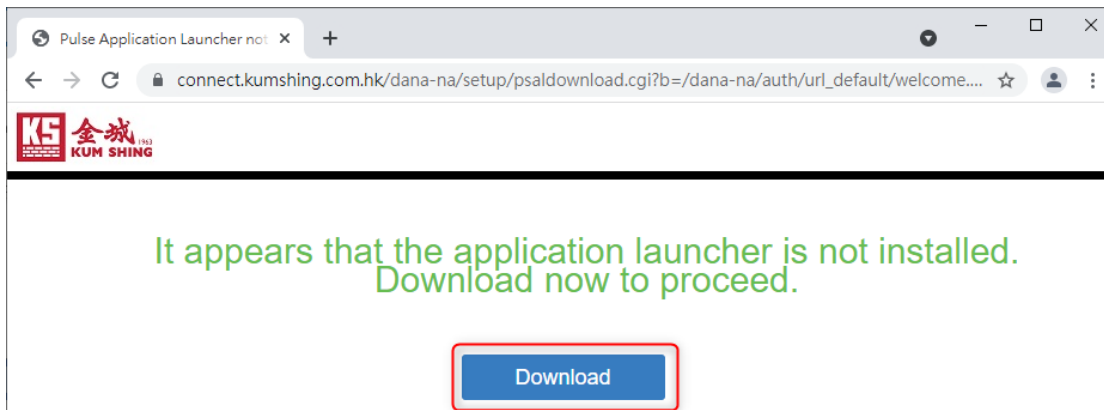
Pulse Application Launcher not ×
+
connect.kumshing.com.hk/dana-na/setup/psaldownload.cgi?b=/dana-na/auth/url_default/welcome....

KS 金城 1963 KUM SHING

It appears that the application launcher is not installed. Download now to proceed.

Download